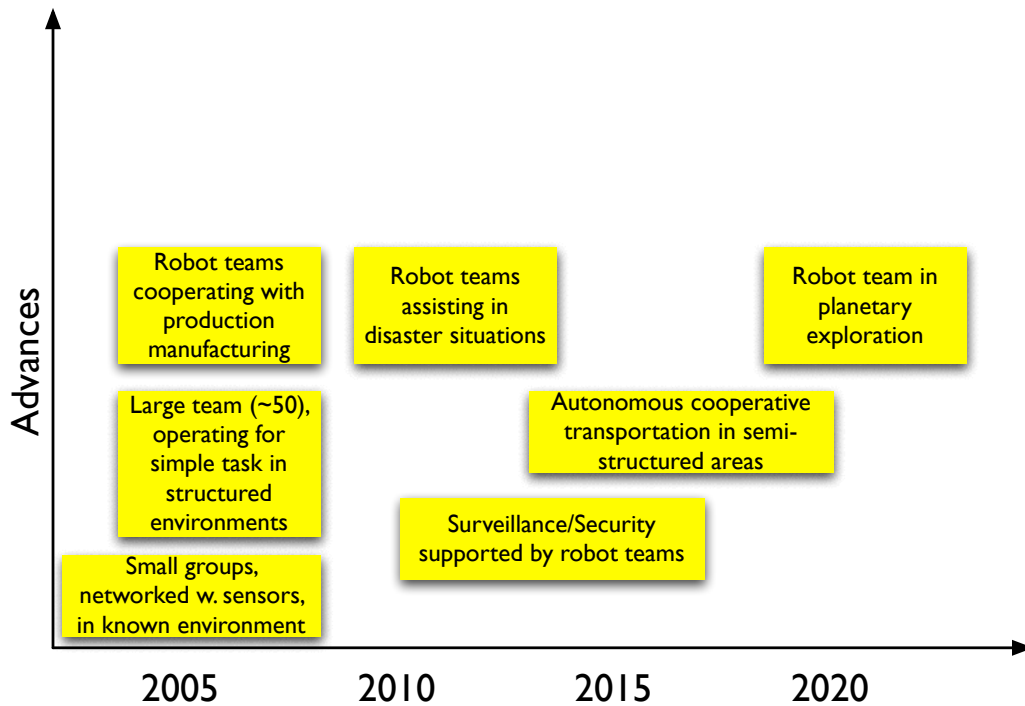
Advances

Robot teams cooperating with production manufacturing

Robot teams assisting in disaster situations

Robot team in planetary exploration

Large team (~50), operating for simple task in structured environments

Autonomous cooperative transportation in semi-structured areas

Surveillance/Security supported by robot teams

Small groups, networked w. sensors, in known environment

2005

2010

2015

2020